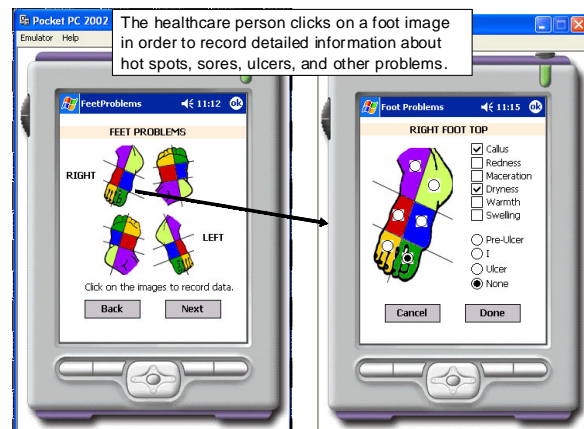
Pocket PC 2002

Emulator Help

The healthcare person clicks on a foot image in order to record detailed information about hot spots, sores, ulcers, and other problems.

FeetProblems 11:12 ok

FEET PROBLEMS

RIGHT

LEFT

Click on the images to record data.

Back

Next

Foot Problems 11:15 ok

RIGHT FOOT TOP

Callus

Redness

Maceration

Dryness

Warmth

Swelling

Pre-Ulcer

I

Ulcer

None

Cancel

Done